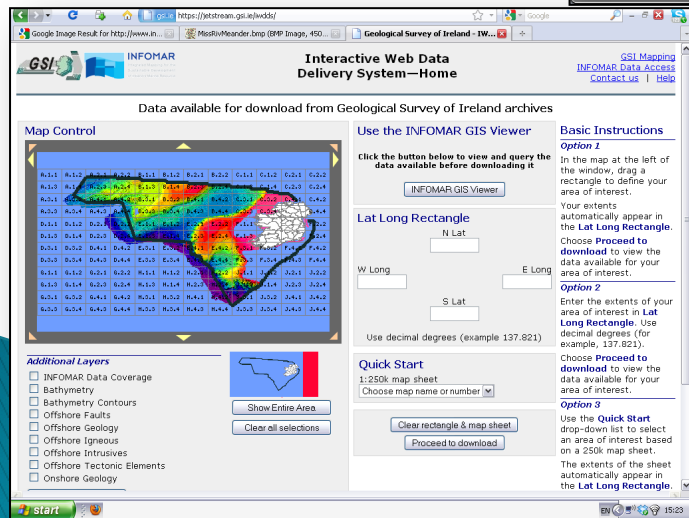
https://jetstream.gsi.ie/iwdds/

Google

Google Image Result for http://www.in...

MissRivMeander.bmp (BMP Image, 450...

Geological Survey of Ireland - IW...

GSI

INFOMAR

Interactive Web Data Delivery System—Home

GSI Mapping
INFOMAR Data Access
Contact us | Help

Data available for download from Geological Survey of Ireland archives

Map Control

Use the INFOMAR GIS Viewer

Click the button below to view and query the data available before downloading it

INFOMAR GIS Viewer

Lat Long Rectangle

N Lat

W Long

E Long

S Lat

Use decimal degrees (example 137.821)

Quick Start

1:250k map sheet

Choose map name or number

Clear rectangle & map sheet

Proceed to download

Additional Layers

INFOMAR Data Coverage

Bathymetry

Bathymetry Contours

Offshore Faults

Offshore Geology

Offshore Igneous

Offshore Intrusives

Offshore Tectonic Elements

Onshore Geology

Show Entire Area

Clear all selections

Basic Instructions

Option 1

In the map at the left of the window, drag a rectangle to define your area of interest.

Your extents automatically appear in the Lat Long Rectangle.

Choose Proceed to download to view the data available for your area of interest.

Option 2

Enter the extents of your area of interest in Lat Long Rectangle. Use decimal degrees (for example, 137.821).

Choose Proceed to download to view the data available for your area of interest.

Option 3

Use the Quick Start drop-down list to select an area of interest based on a 250k map sheet.

The extents of the sheet automatically appear in the Lat Long Rectangle.

start

EN

15:23